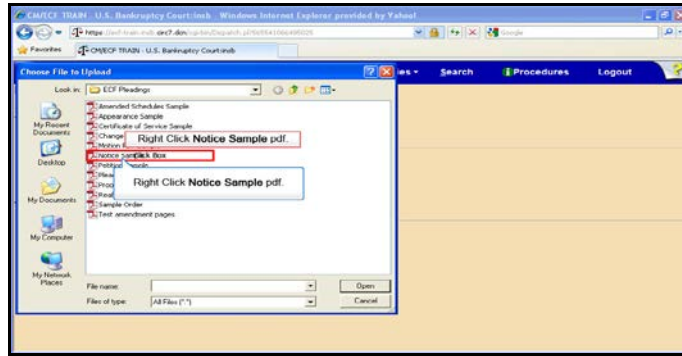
CM/ECF TRAIN - U.S. Bankruptcy Court:insb - Windows Internet Explorer provided by Yahoo!

https://ecf-train.insb.circ7.dcn/cgi-bin/Dispatch.pl?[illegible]

Google

Favorites

CM/ECF TRAIN - U.S. Bankruptcy Court:insb

Choose File to Upload

ies

Search

Procedures

Logout

Look in: ECF Pleadings

My Recent Documents

Desktop

My Documents

My Computer

My Network Places

Amended Schedules Sample
Appearance Sample
Certificate of Service Sample
Change
Motion
Notice Sample
Petition Sample
Plea
Proo
Real
Sample Order
Test amendment pages

Right Click Notice Sample pdf.

Click Box

Right Click Notice Sample pdf.

File name:

Files of type: All Files (*.*)

Open

Cancel